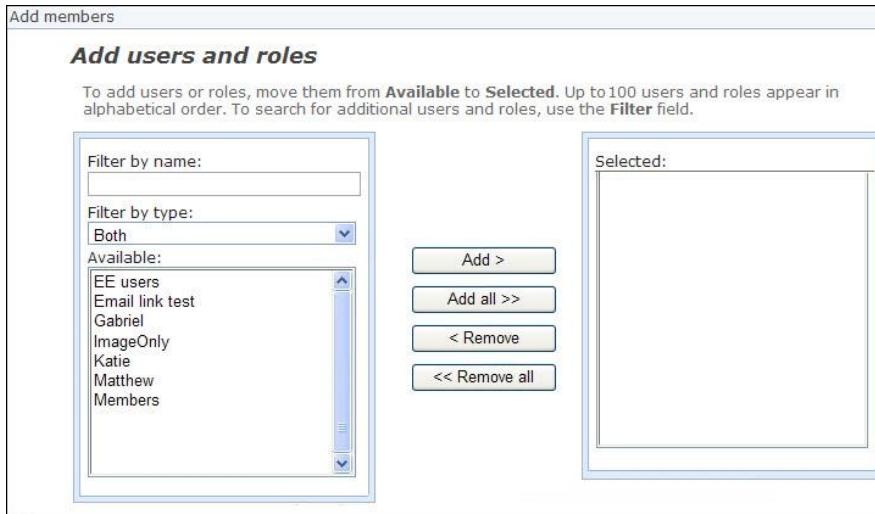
Add members

Add users and roles

To add users or roles, move them from **Available** to **Selected**. Up to 100 users and roles appear in alphabetical order. To search for additional users and roles, use the **Filter** field.

Filter by name:

Filter by type:

Both

Available:

EE users
Email link test
Gabriel
ImageOnly
Katie
Matthew
Members

Add >

Add all >>

< Remove

<< Remove all

Selected: